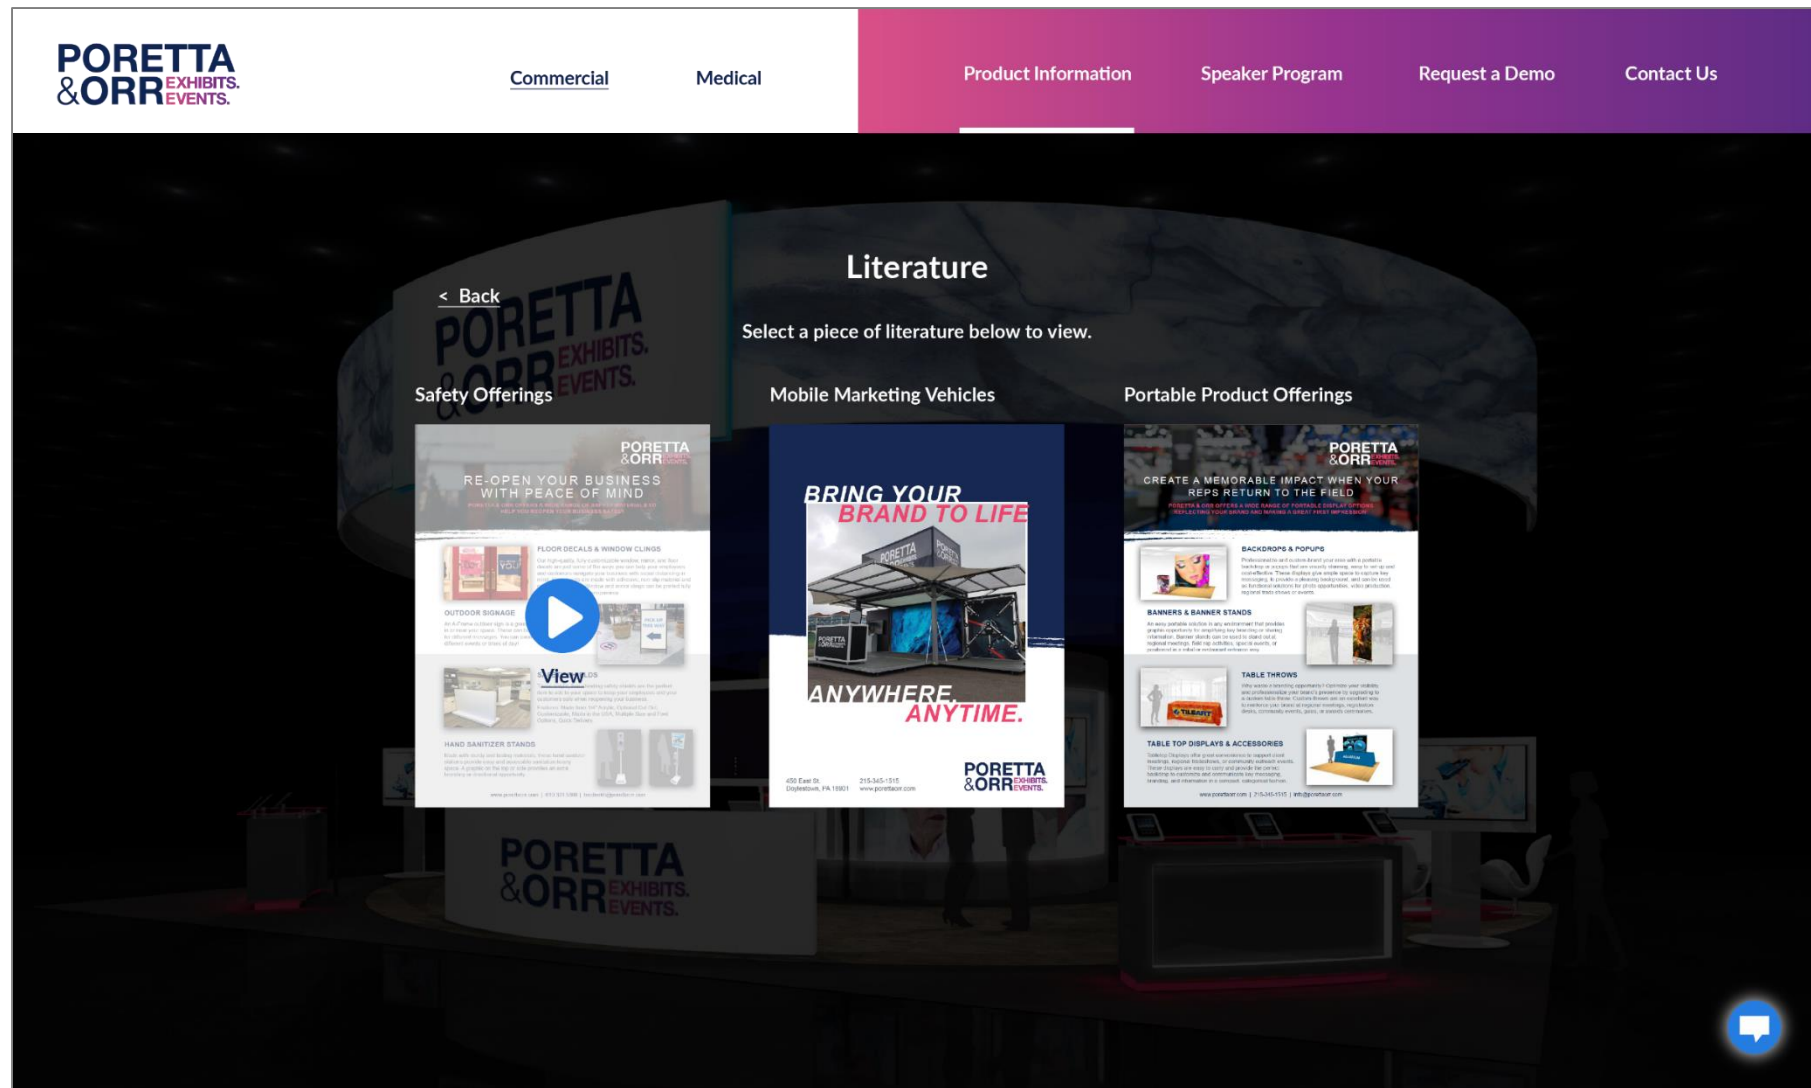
PORETTA &ORR EXHIBITS. EVENTS.

Commercial

Medical

Product Information

Speaker Program

Request a Demo

Contact Us

Literature

< Back

Select a piece of literature below to view.

Safety Offerings

Mobile Marketing Vehicles

Portable Product Offerings

PORETTA &ORR EXHIBITS. EVENTS.

RE-OPEN YOUR BUSINESS WITH PEACE OF MIND

FLOOR DECALS & WINDOW CLINGS

OUTDOOR SIGNAGE

View

HAND SANITIZER STANDS

BRING YOUR BRAND TO LIFE

ANYWHERE. ANYTIME.

PORETTA &ORR EXHIBITS. EVENTS.

PORETTA &ORR EXHIBITS. EVENTS.

CREATE A MEMORABLE IMPACT WHEN YOUR REPS RETURN TO THE FIELD

BACKDROPS & POPUPS

BANNERS & BANNER STANDS

TABLE THROWS

TABLE TOP DISPLAYS & ACCESSORIES

PORETTA &ORR EXHIBITS. EVENTS.